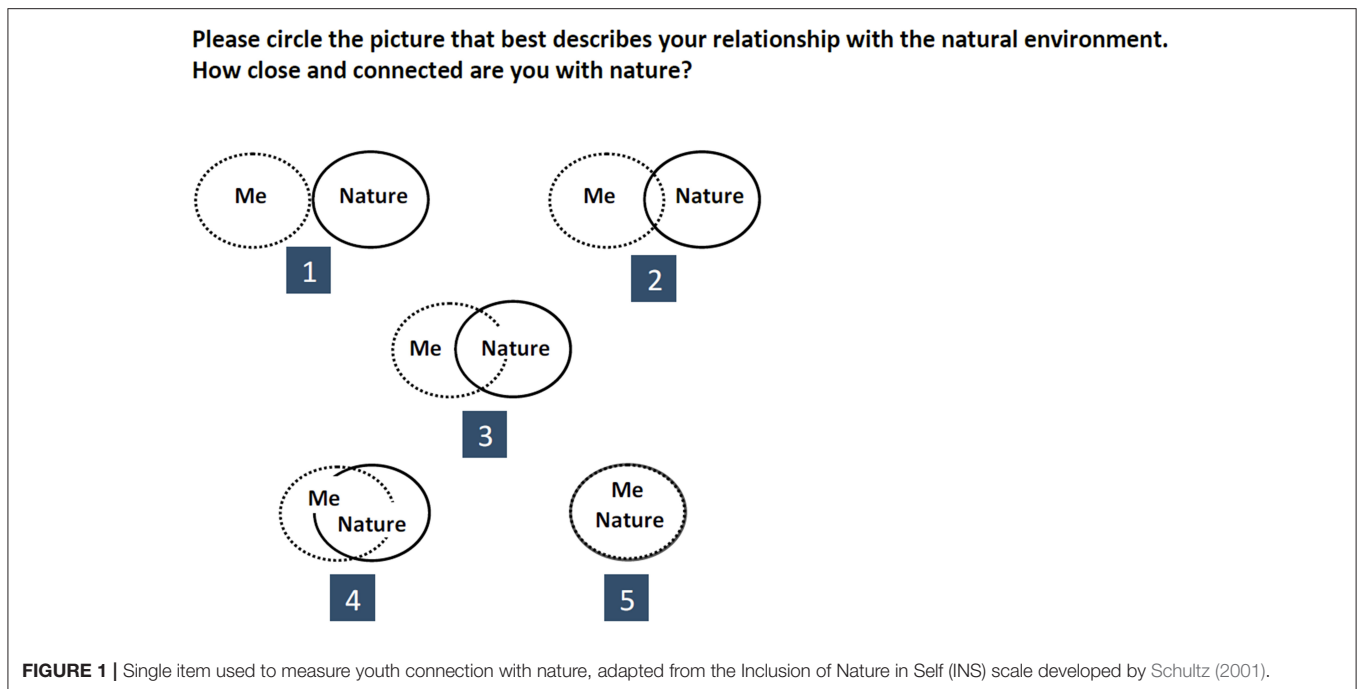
Please circle the picture that best describes your relationship with the natural environment.
How close and connected are you with nature?

Me
Nature
1

Me
Nature
2

Me
Nature
3

Me
Nature
4

Me
Nature
5

FIGURE 1 | Single item used to measure youth connection with nature, adapted from the Inclusion of Nature in Self (INS) scale developed by Schultz (2001).